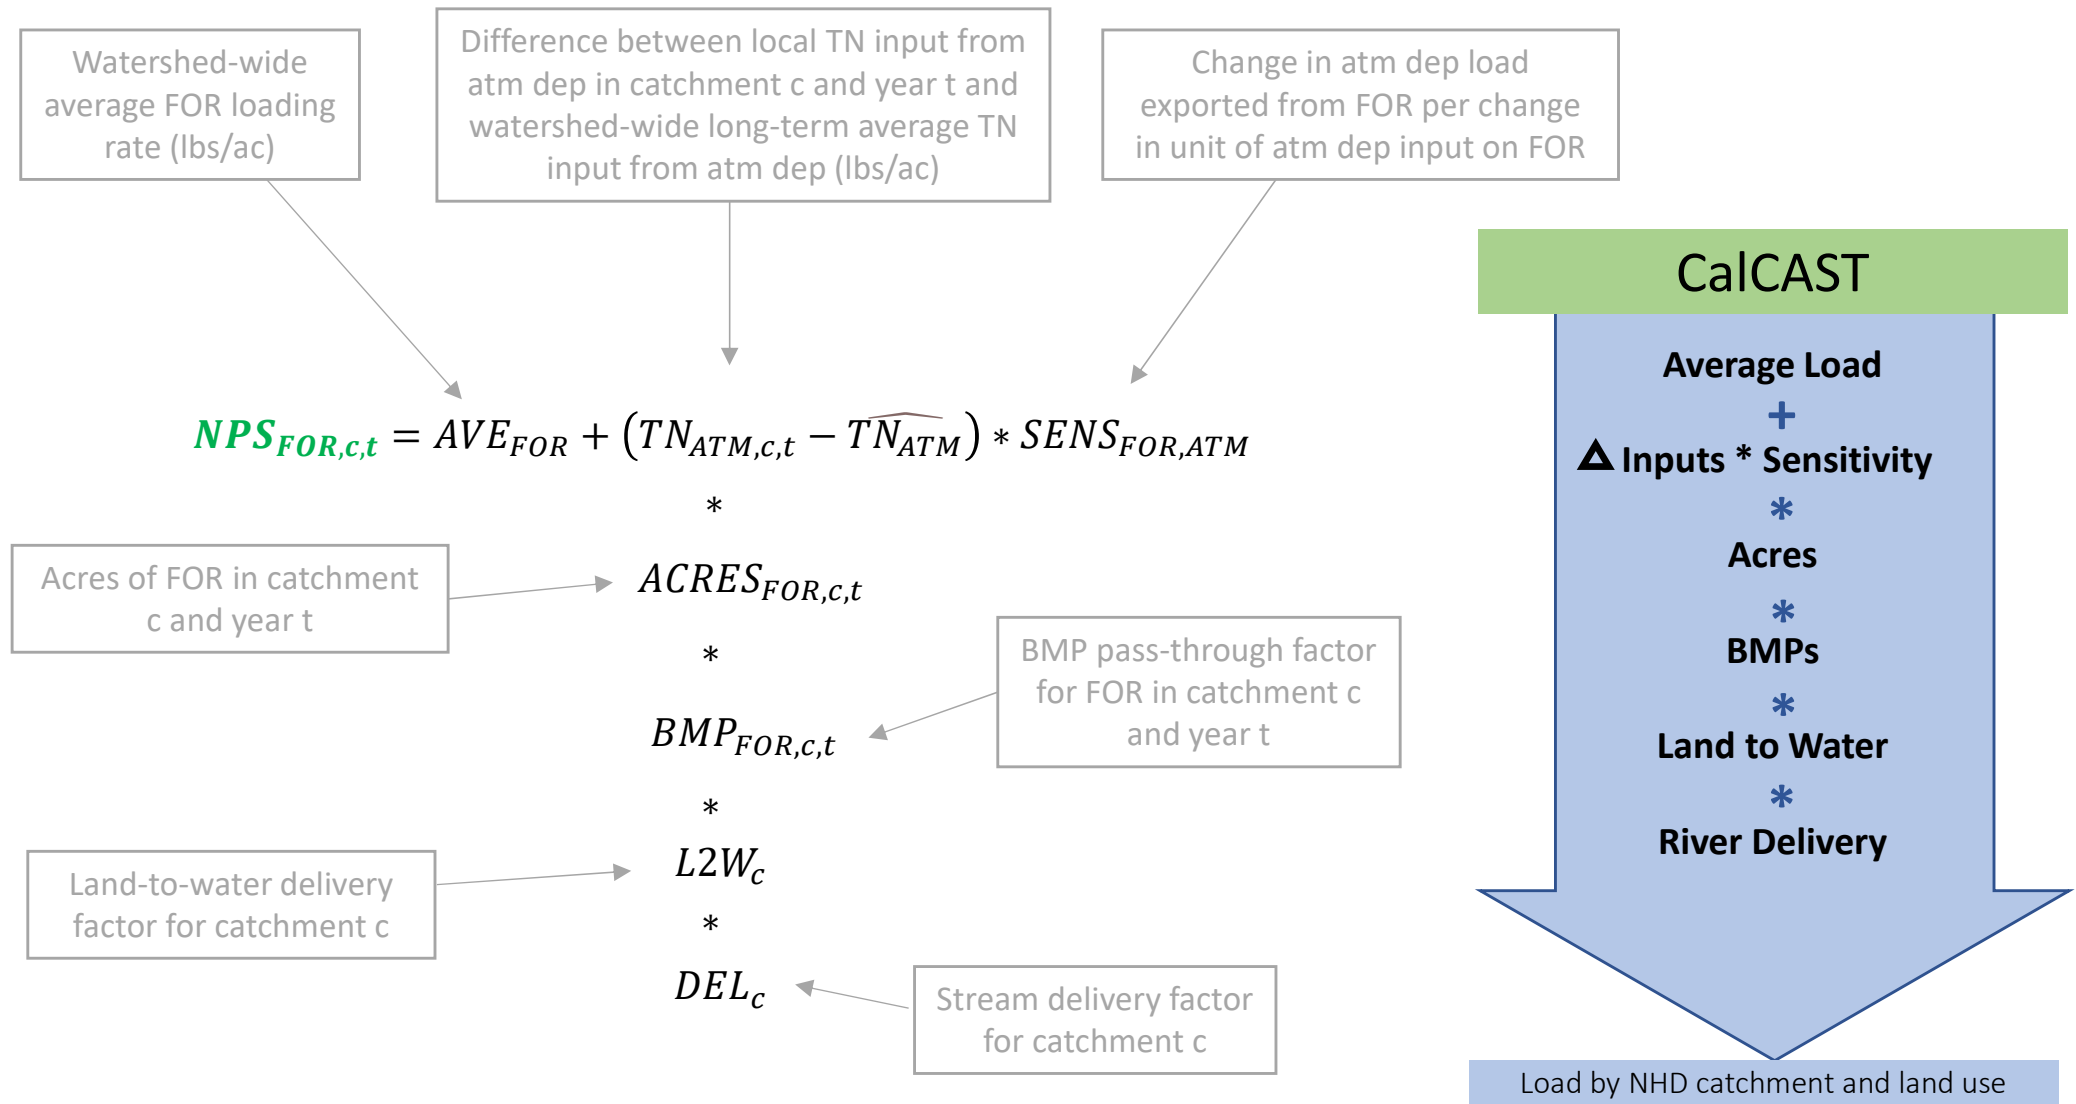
Watershed-wide average FOR loading rate (lbs/ac)

Difference between local TN input from atm dep in catchment c and year t and watershed-wide long-term average TN input from atm dep (lbs/ac)

Change in atm dep load exported from FOR per change in unit of atm dep input on FOR

$NPS_{FOR,c,t} = AVE_{FOR} + (TN_{ATM,c,t} - \widehat{TN_{ATM}}) * SENS_{FOR,ATM}$

$*$

Acres of FOR in catchment c and year t

$ACRES_{FOR,c,t}$

$*$

$BMP_{FOR,c,t}$

BMP pass-through factor for FOR in catchment c and year t

$*$

Land-to-water delivery factor for catchment c

$L2W_c$

$*$

$DEL_c$

Stream delivery factor for catchment c

CalCAST

Average Load

+

$\Delta$ Inputs * Sensitivity

*

Acres

*

BMPs

*

Land to Water

*

River Delivery

Load by NHD catchment and land use